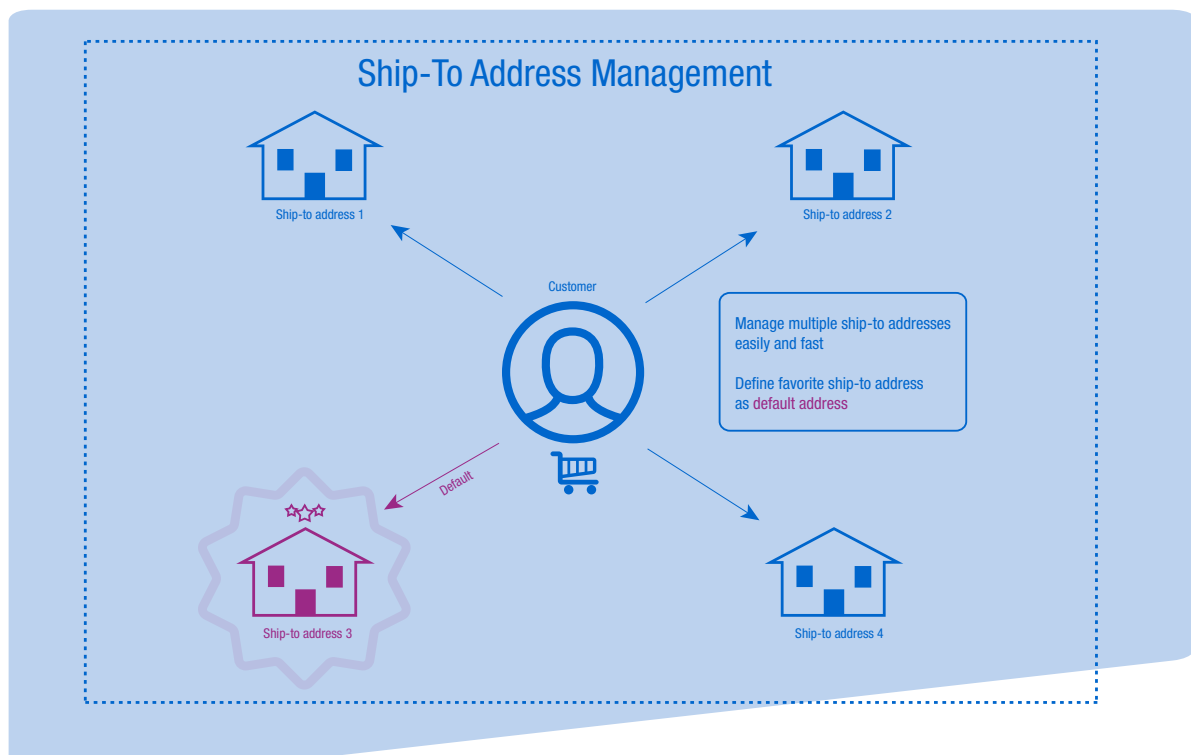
Ship-To Address Management

Ship-to address 1

Ship-to address 2

Customer

Manage multiple ship-to addresses easily and fast

Define favorite ship-to address as default address

Default

Ship-to address 3

Ship-to address 4